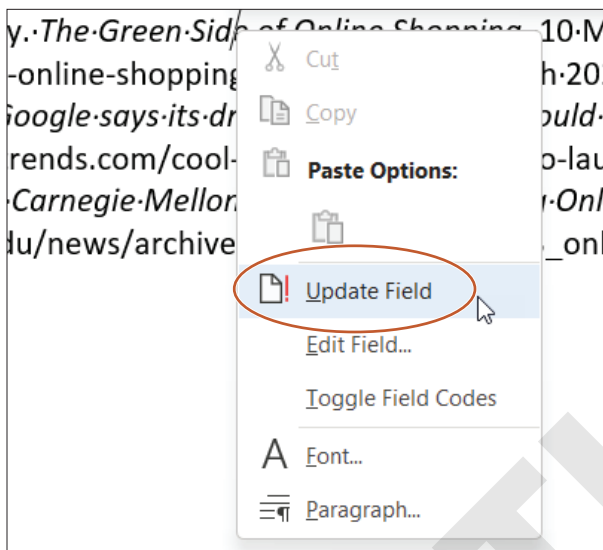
y.·The·Green·Side·of·Online·Shopping.·10·M
-online-shopping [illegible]h·20
Google·says·its·dr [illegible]ould·
rends.com/cool- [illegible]o-lau
·Carnegie·Mellon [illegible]·Onl
du/news/archive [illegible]_onl

Cut
Copy
Paste Options:
Update Field
Edit Field...
Toggle Field Codes
Font...
Paragraph...